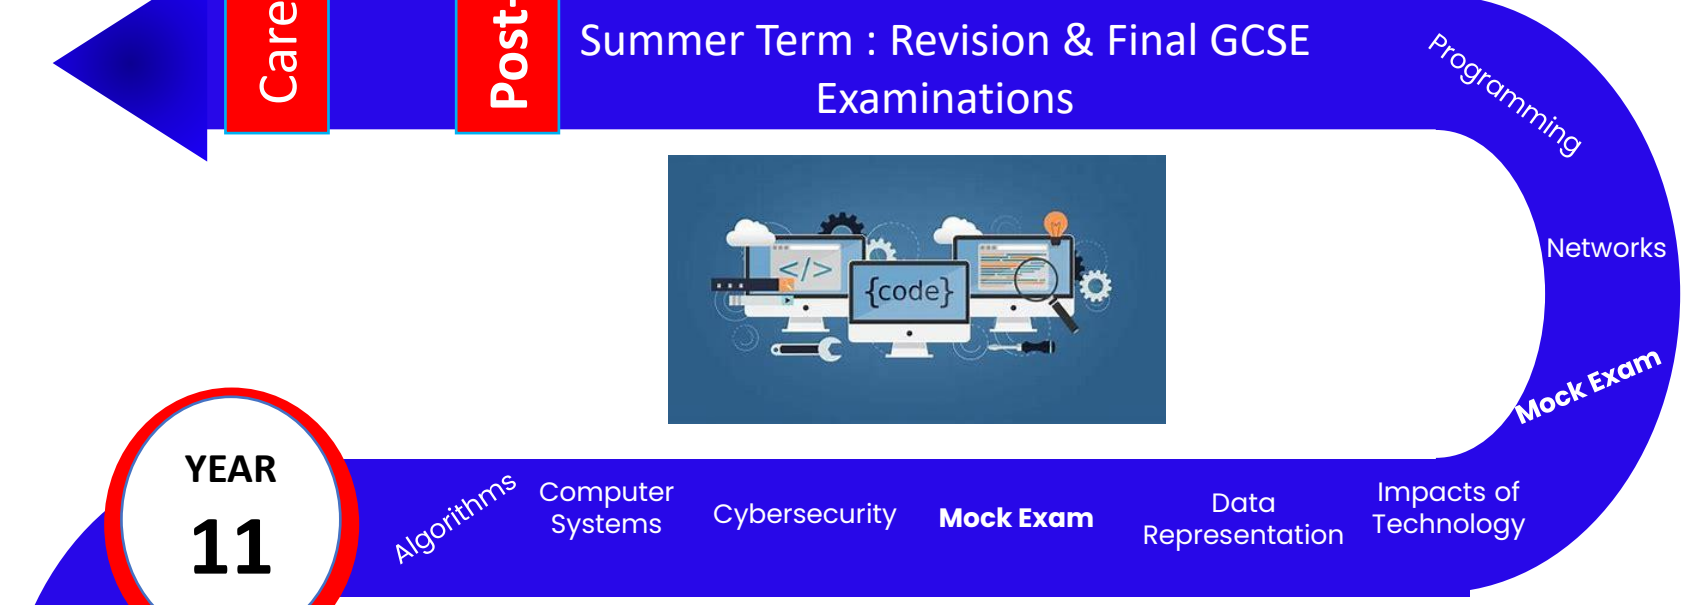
Care

Post-

Summer Term : Revision & Final GCSE Examinations

Programming

Networks

Mock Exam

{code}

</>

YEAR

11

Algorithms

Computer Systems

Cybersecurity

Mock Exam

Data Representation

Impacts of Technology